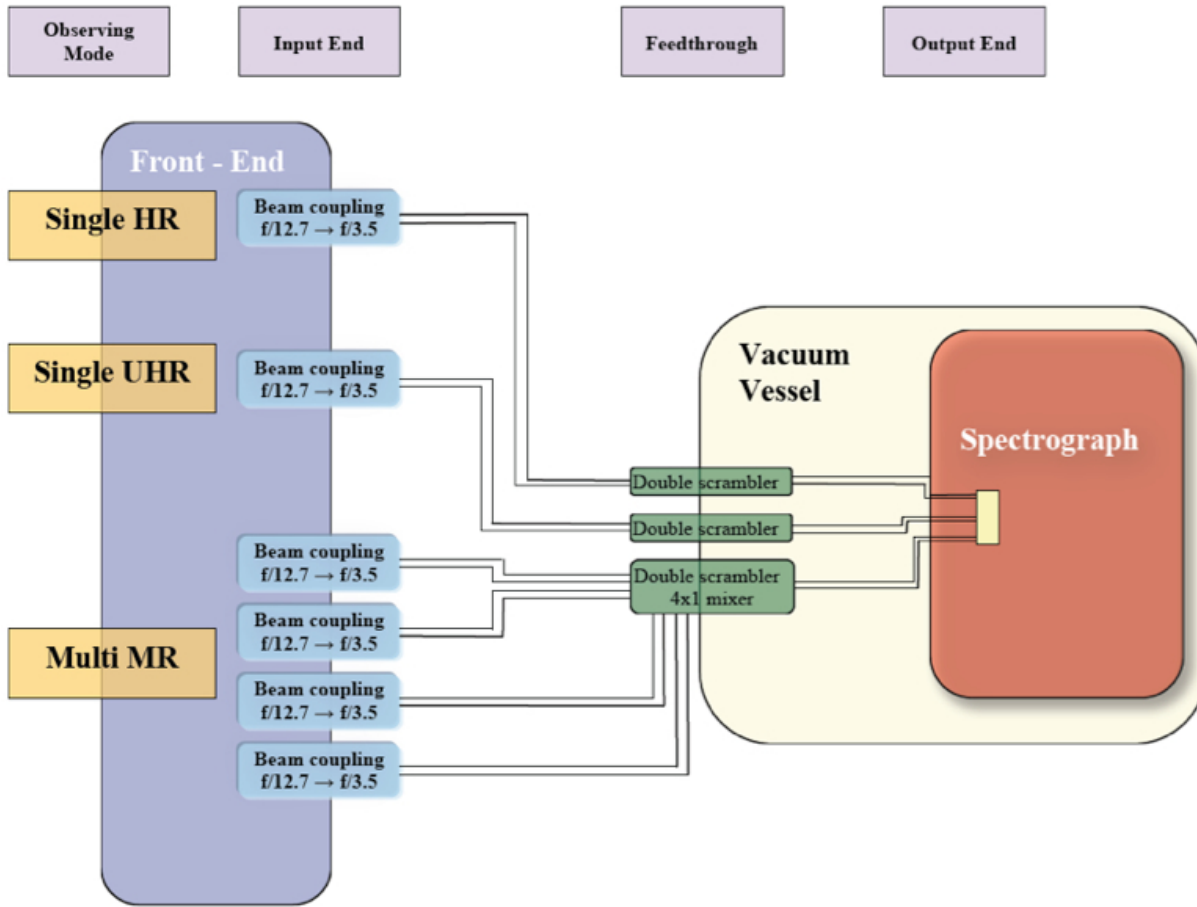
Observing Mode

Input End

Feedthrough

Output End

Front - End

Single HR

Beam coupling $f/12.7 \rightarrow f/3.5$

Single UHR

Beam coupling $f/12.7 \rightarrow f/3.5$

Vacuum Vessel

Spectrograph

Double scrambler

Double scrambler

Beam coupling $f/12.7 \rightarrow f/3.5$

Double scrambler 4x1 mixer

Beam coupling $f/12.7 \rightarrow f/3.5$

Multi MR

Beam coupling $f/12.7 \rightarrow f/3.5$

Beam coupling $f/12.7 \rightarrow f/3.5$